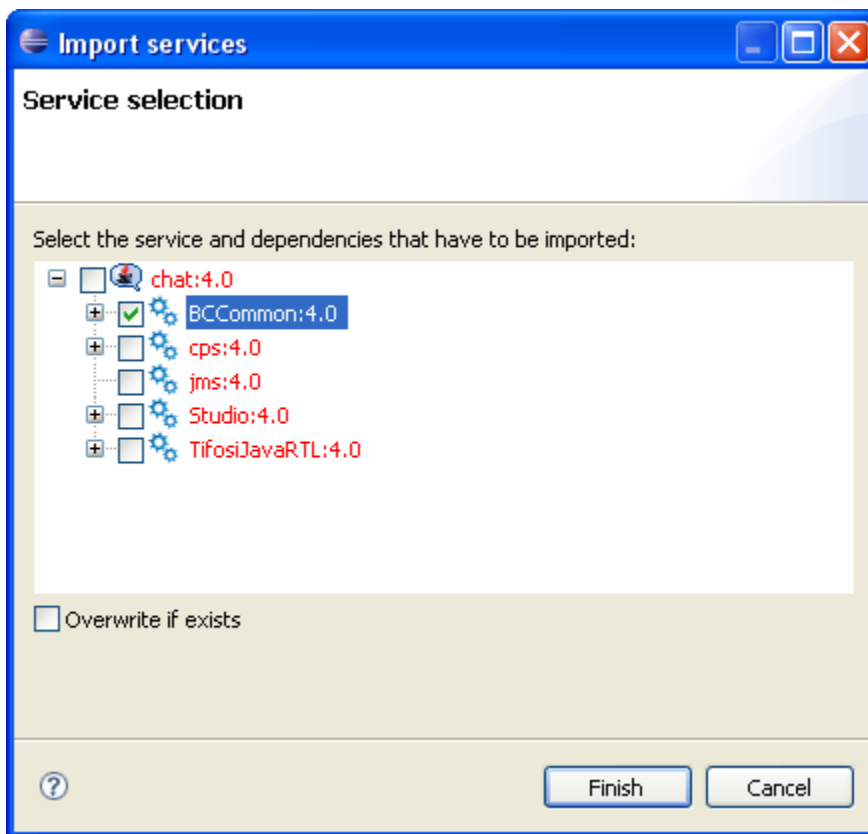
Import services

Service selection

Select the service and dependencies that have to be imported:

chat:4.0
BCCommon:4.0
cps:4.0
jms:4.0
Studio:4.0
TifosiJavaRTL:4.0

Overwrite if exists

Finish
Cancel